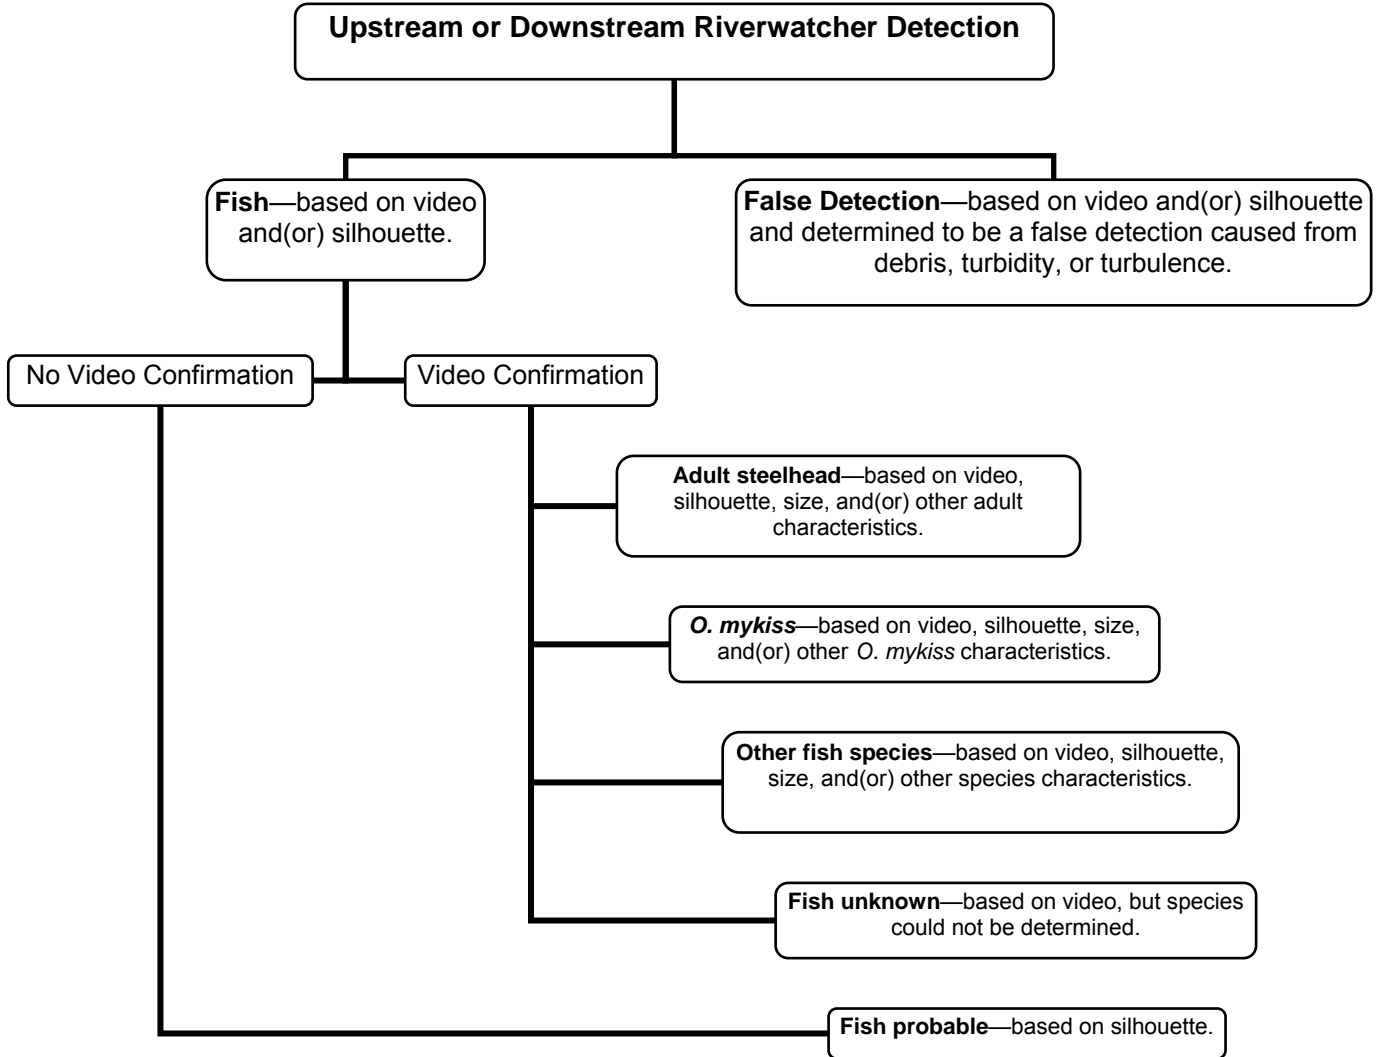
Upstream or Downstream Riverwatcher Detection

Fish—based on video and(or) silhouette.

False Detection—based on video and(or) silhouette and determined to be a false detection caused from debris, turbidity, or turbulence.

No Video Confirmation

Video Confirmation

Adult steelhead—based on video, silhouette, size, and(or) other adult characteristics.

O. mykiss—based on video, silhouette, size, and(or) other O. mykiss characteristics.

Other fish species—based on video, silhouette, size, and(or) other species characteristics.

Fish unknown—based on video, but species could not be determined.

Fish probable—based on silhouette.